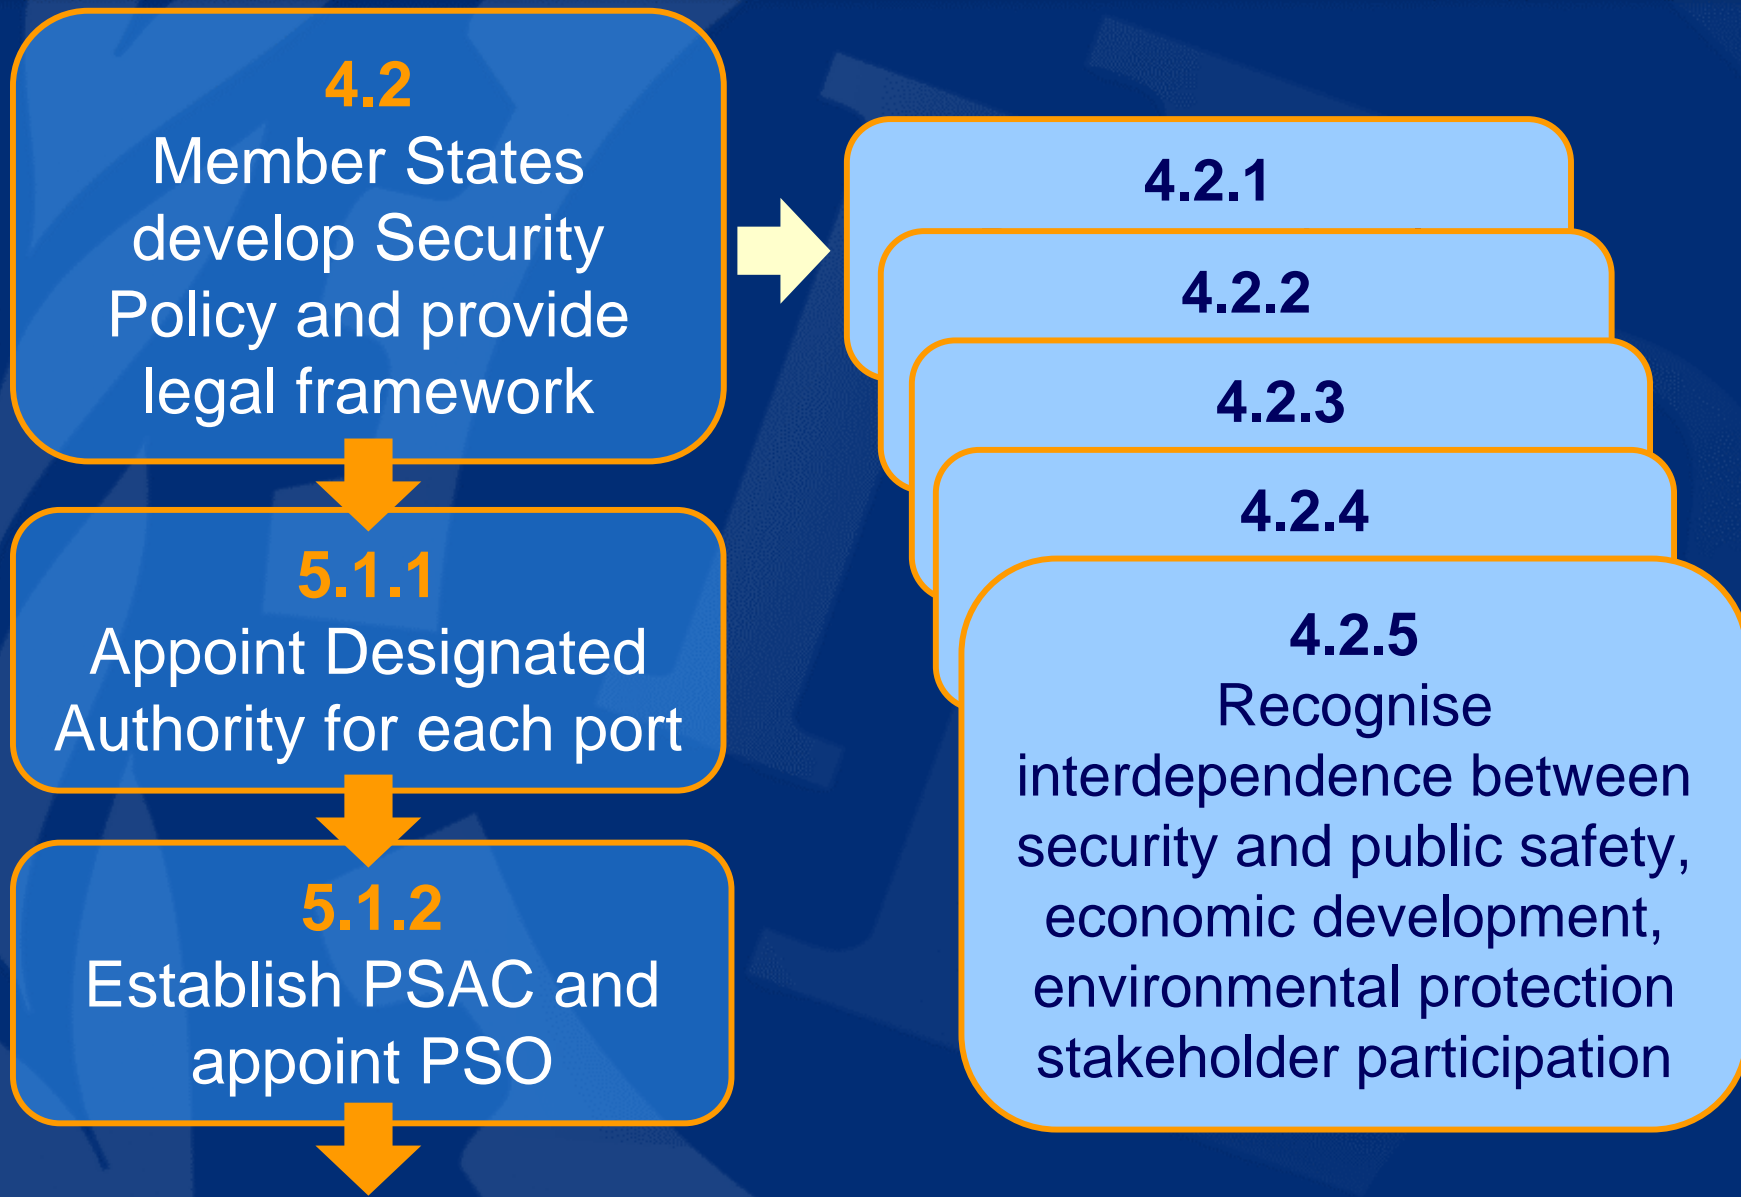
4.2
Member States develop Security Policy and provide legal framework

5.1.1
Appoint Designated Authority for each port

5.1.2
Establish PSAC and appoint PSO

4.2.1

4.2.2

4.2.3

4.2.4

4.2.5
Recognise interdependence between security and public safety, economic development, environmental protection stakeholder participation